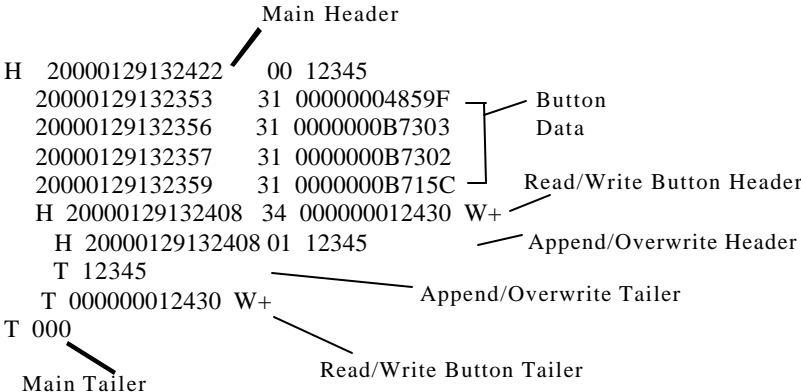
Main Header

H 20000129132422 00 12345
20000129132353 31 00000004859F
20000129132356 31 0000000B7303
20000129132357 31 0000000B7302
20000129132359 31 0000000B715C
Button Data
H 20000129132408 34 000000012430 W+
Read/Write Button Header
H 20000129132408 01 12345
Append/Overwrite Header
T 12345
Append/Overwrite Tailer
T 000000012430 W+
T 000
Read/Write Button Tailer
Main Tailer